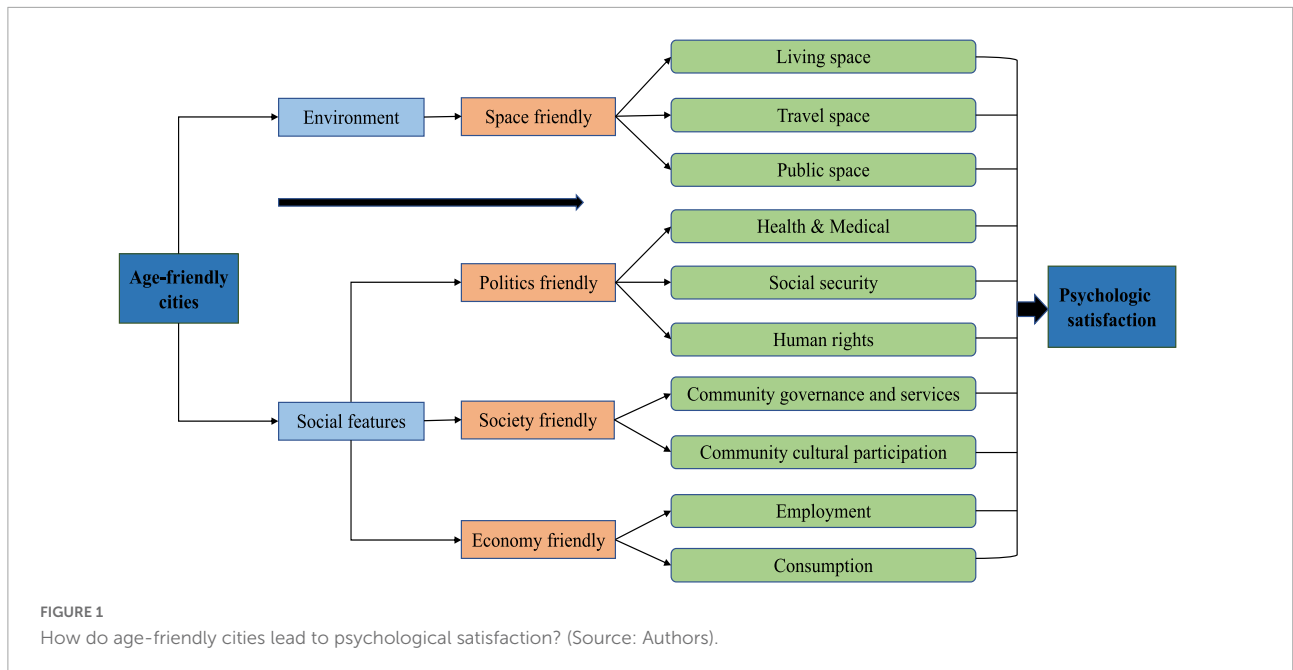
Age-friendly cities

Environment

Space friendly

Living space

Travel space

Public space

Social features

Politics friendly

Health & Medical

Social security

Human rights

Society friendly

Community governance and services

Community cultural participation

Economy friendly

Employment

Consumption

Psychologic satisfaction

FIGURE 1
How do age-friendly cities lead to psychological satisfaction? (Source: Authors).